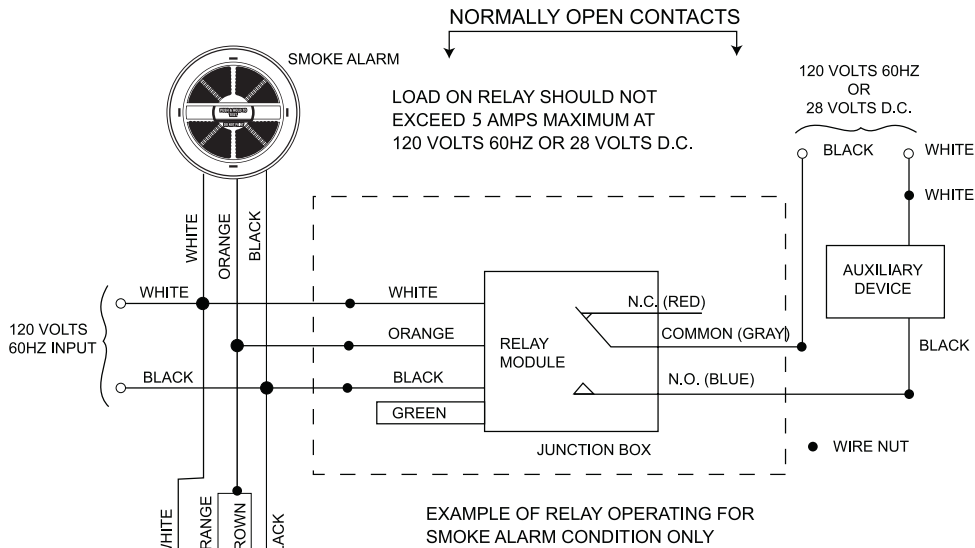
NORMALLY OPEN CONTACTS

SMOKE ALARM

LOAD ON RELAY SHOULD NOT EXCEED 5 AMPS MAXIMUM AT 120 VOLTS 60HZ OR 28 VOLTS D.C.

120 VOLTS 60HZ OR 28 VOLTS D.C.

BLACK
WHITE
WHITE

WHITE
ORANGE
BLACK

AUXILIARY DEVICE

BLACK

120 VOLTS 60HZ INPUT

WHITE
WHITE
ORANGE
BLACK
BLACK
GREEN

RELAY MODULE

N.C. (RED)
COMMON (GRAY)
N.O. (BLUE)

JUNCTION BOX

WIRE NUT

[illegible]HITE
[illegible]RANGE
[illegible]ROWN
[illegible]LACK

EXAMPLE OF RELAY OPERATING FOR SMOKE ALARM CONDITION ONLY